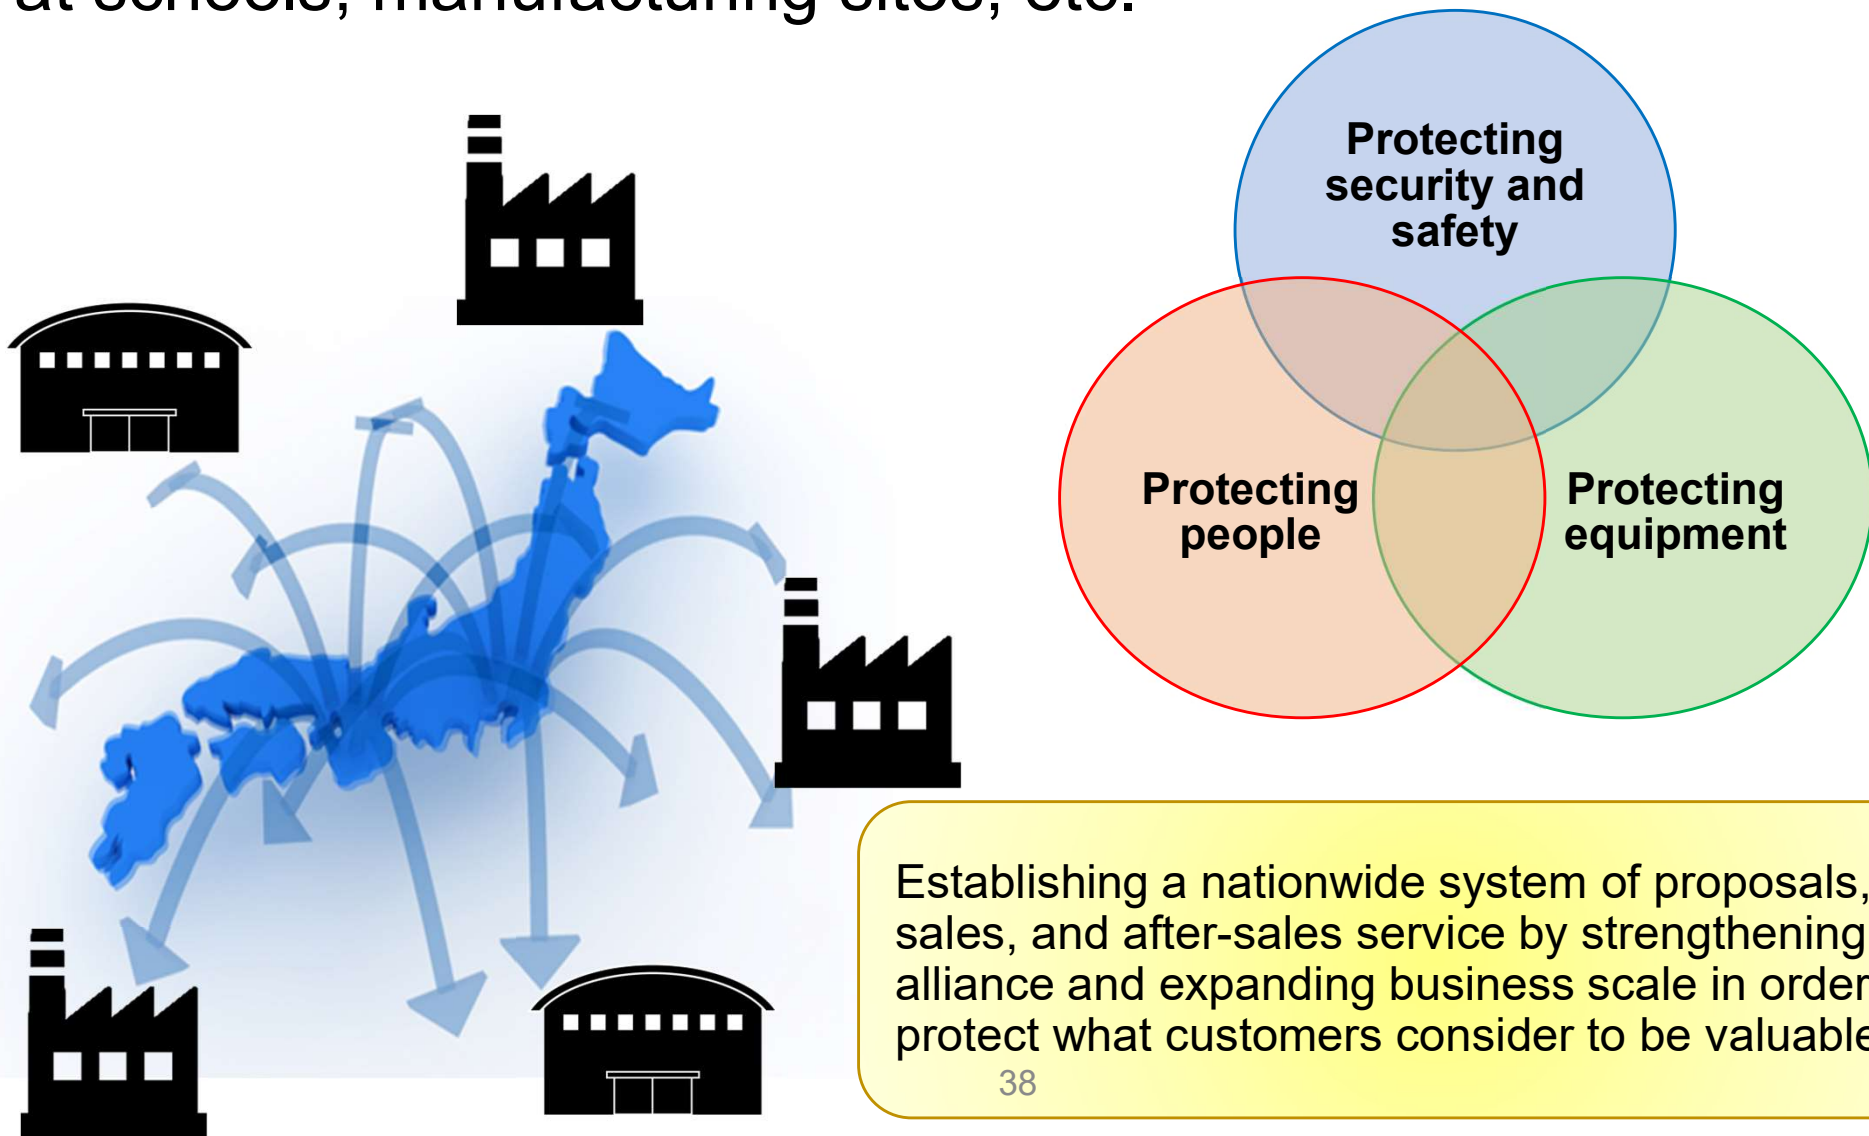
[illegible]

Protecting security and safety

Protecting people

Protecting equipment

Establishing a nationwide system of proposals, sales, and after-sales service by strengthening alliance and expanding business scale in order protect what customers consider to be valuable

38